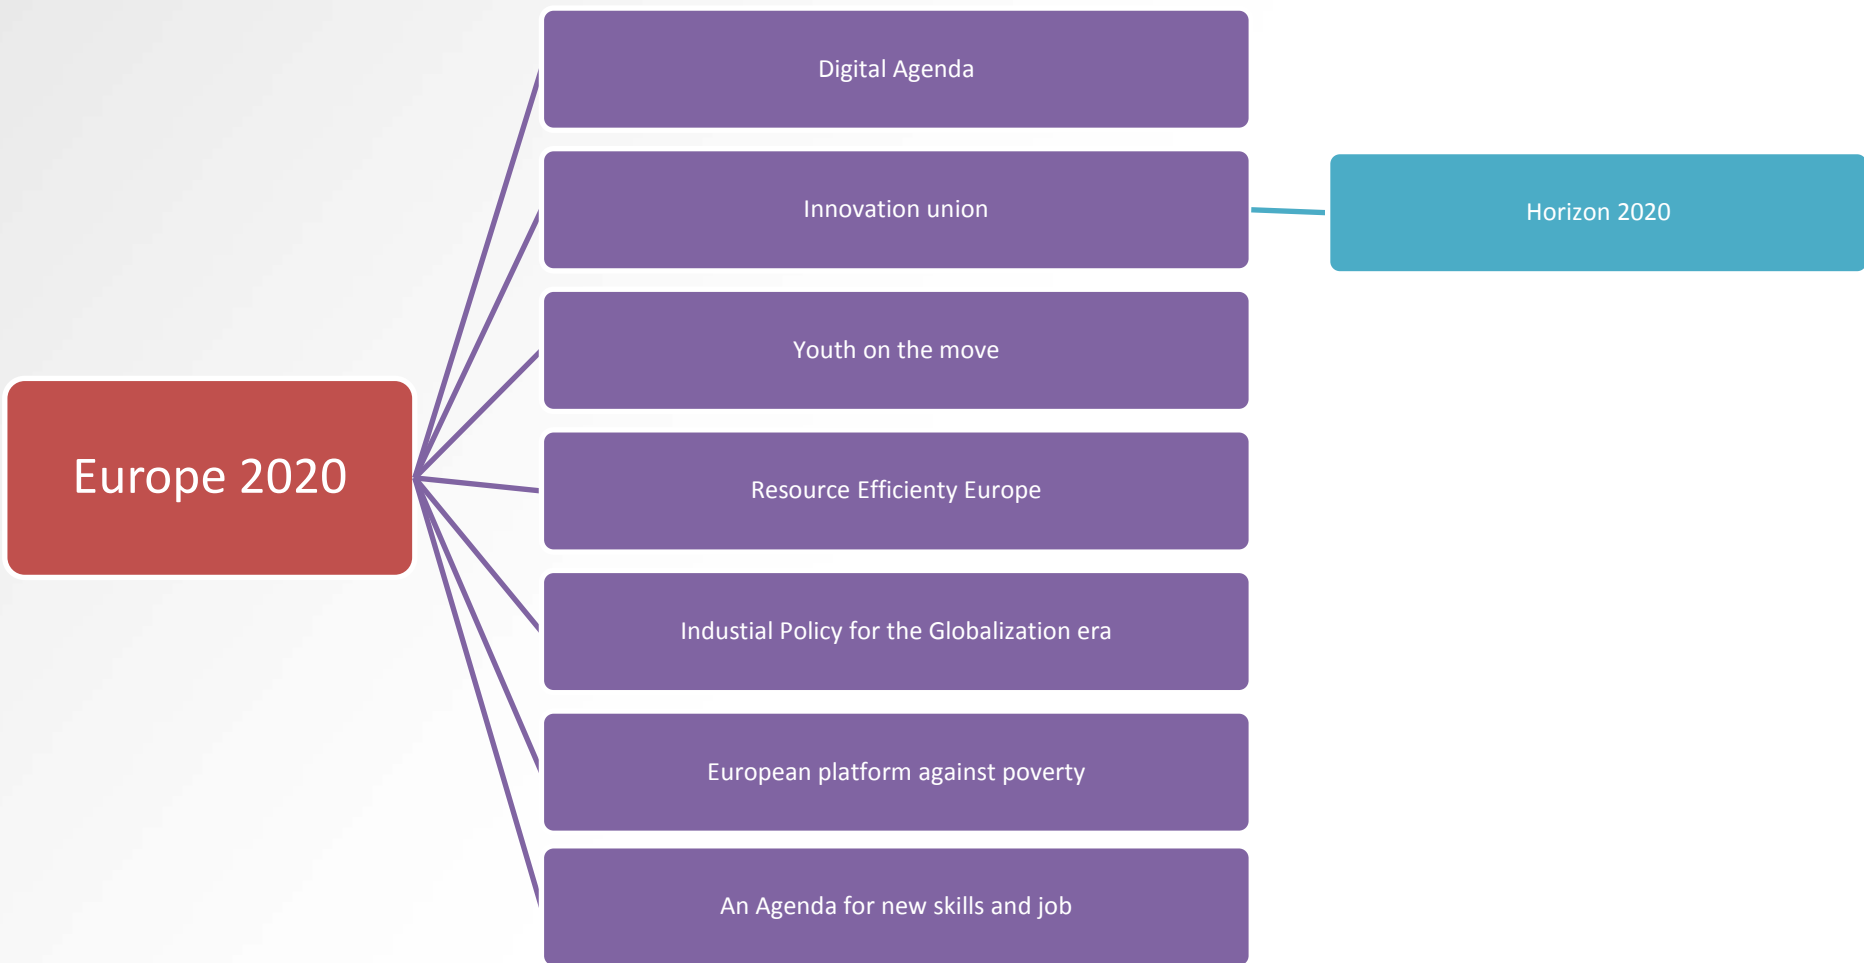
Europe 2020

Digital Agenda

Innovation union

Horizon 2020

Youth on the move

Resource Efficienty Europe

Industial Policy for the Globalization era

European platform against poverty

An Agenda for new skills and job